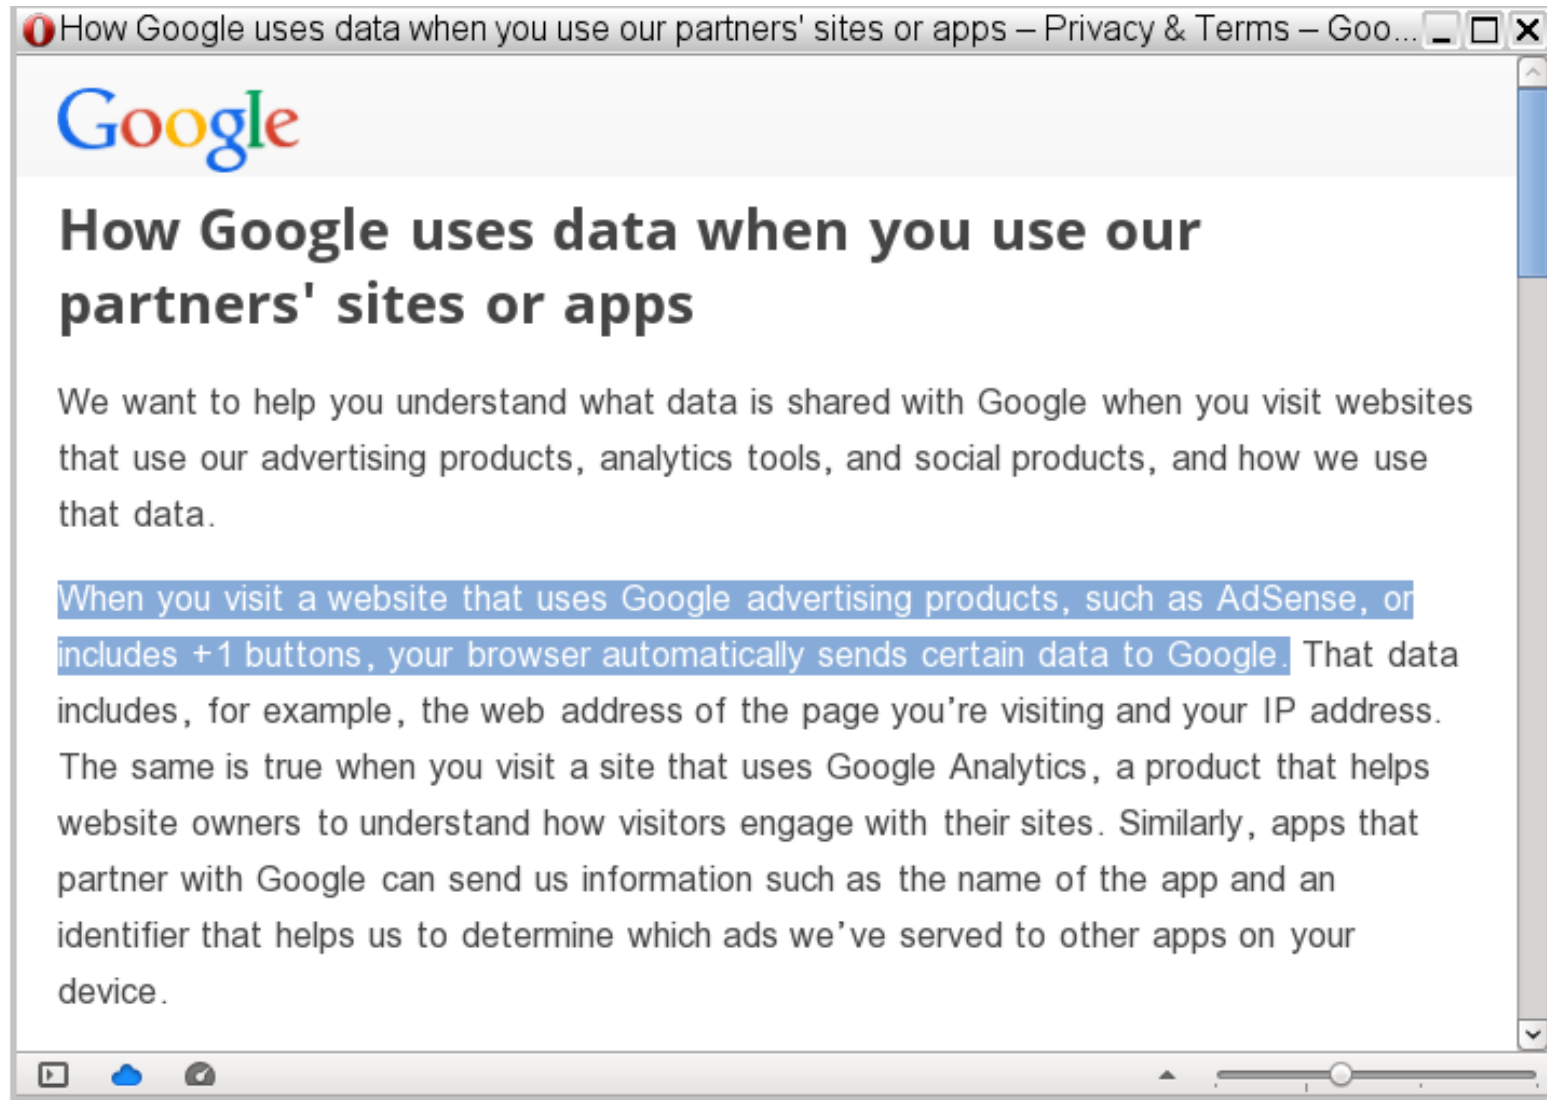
How Google uses data when you use our partners' sites or apps – Privacy & Terms – Goo...

Google

How Google uses data when you use our partners' sites or apps

We want to help you understand what data is shared with Google when you visit websites that use our advertising products, analytics tools, and social products, and how we use that data.

When you visit a website that uses Google advertising products, such as AdSense, or includes +1 buttons, your browser automatically sends certain data to Google. That data includes, for example, the web address of the page you're visiting and your IP address. The same is true when you visit a site that uses Google Analytics, a product that helps website owners to understand how visitors engage with their sites. Similarly, apps that partner with Google can send us information such as the name of the app and an identifier that helps us to determine which ads we've served to other apps on your device.